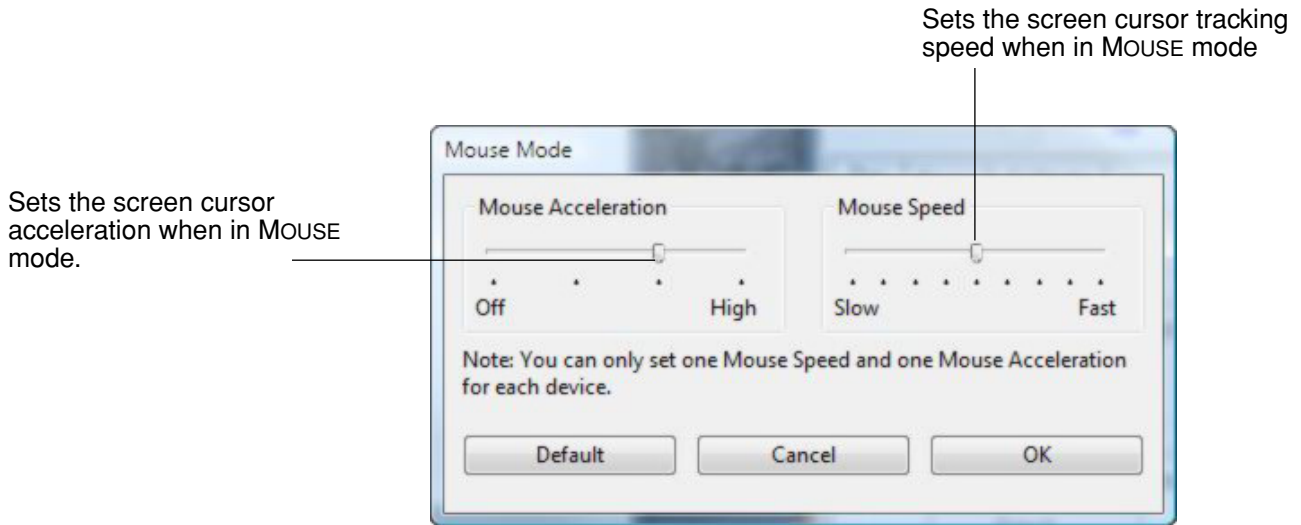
Sets the screen cursor tracking speed when in MOUSE mode

Mouse Mode

Sets the screen cursor acceleration when in MOUSE mode.

Mouse Acceleration

Off

High

Mouse Speed

Slow

Fast

Note: You can only set one Mouse Speed and one Mouse Acceleration for each device.

Default

Cancel

OK